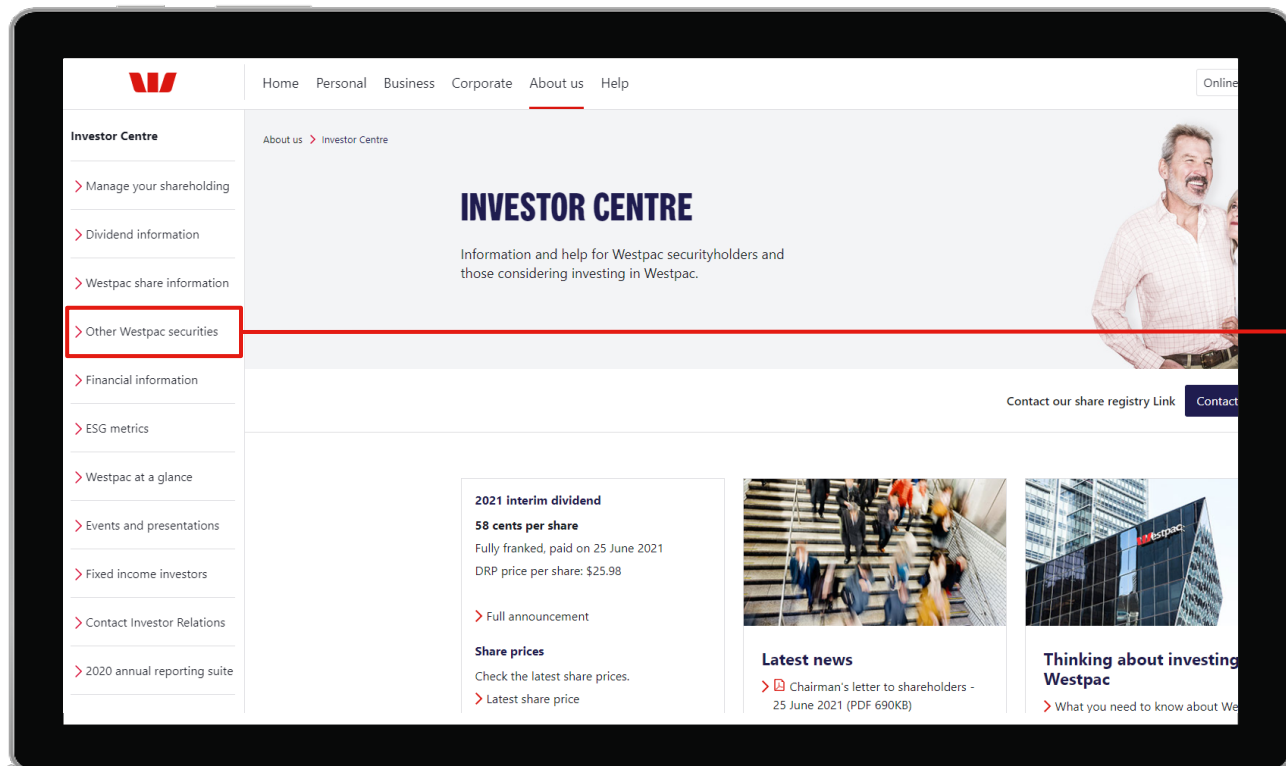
Home Personal Business Corporate About us Help

Online

Investor Centre

Manage your shareholding

Dividend information

Westpac share information

Other Westpac securities

Financial information

ESG metrics

Westpac at a glance

Events and presentations

Fixed income investors

Contact Investor Relations

2020 annual reporting suite

About us > Investor Centre

INVESTOR CENTRE

Information and help for Westpac securityholders and those considering investing in Westpac.

Contact our share registry Link

Contact

2021 interim dividend

58 cents per share

Fully franked, paid on 25 June 2021

DRP price per share: $25.98

Full announcement

Share prices

Check the latest share prices.

Latest share price

Latest news

Chairman's letter to shareholders - 25 June 2021 (PDF 690KB)

Westpac

Thinking about investing Westpac

What you need to know about We